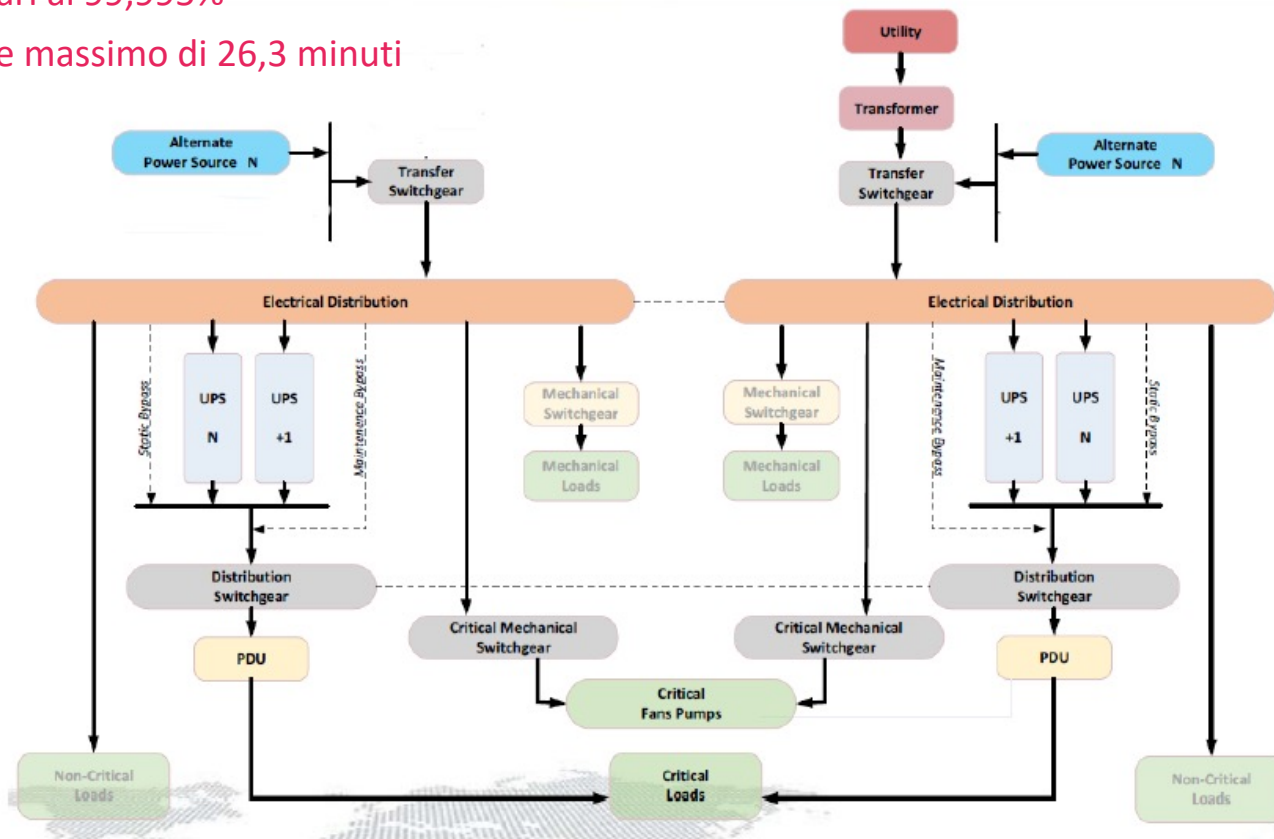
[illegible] 99,995%
e massimo di 26,3 minuti

Utility

Transformer

Alternate Power Source N

Transfer Switchgear

Alternate Power Source N

Transfer Switchgear

Electrical Distribution

Electrical Distribution

Static Bypass

UPS N

UPS +1

Maintenence Bypass

Mechanical Switchgear

Mechanical Loads

Mechanical Switchgear

Mechanical Loads

Maintenence Bypass

UPS +1

UPS N

Static Bypass

Distribution Switchgear

Distribution Switchgear

PDU

Critical Mechanical Switchgear

Critical Mechanical Switchgear

PDU

Critical Fans Pumps

Non-Critical Loads

Critical Loads

Non-Critical Loads